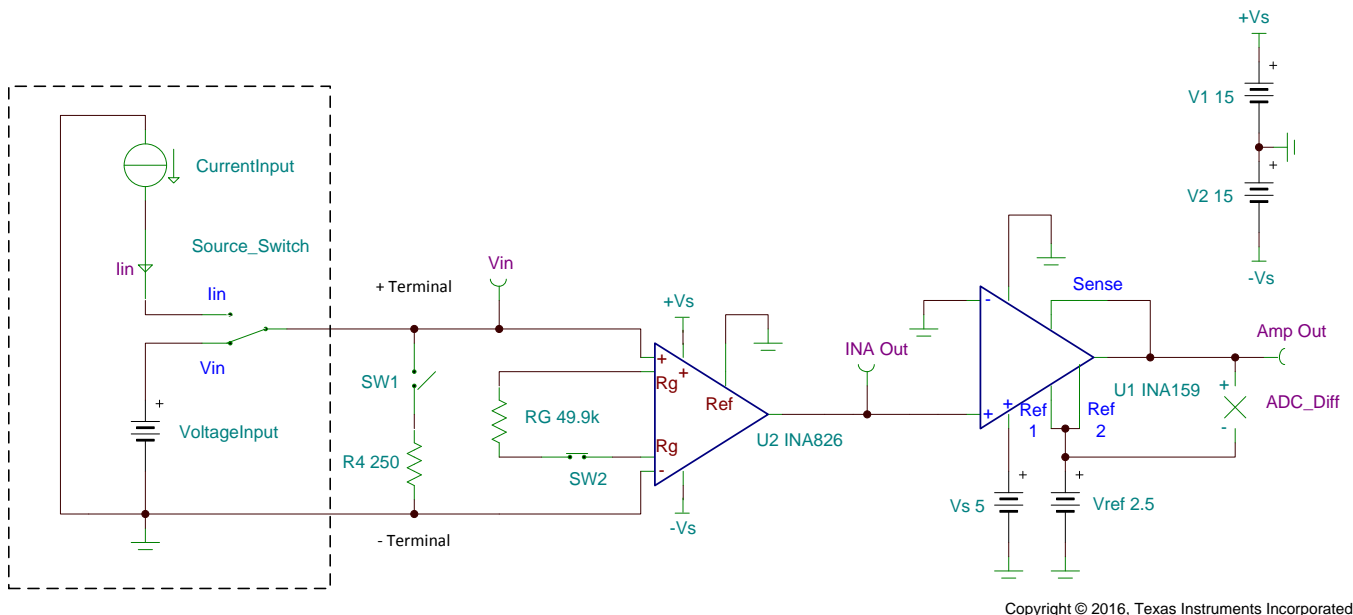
+Vs

V1 15

V2 15

-Vs

CurrentInput

Source_Switch

Iin

Iin

Vin

VoltageInput

+ Terminal

Vin

SW1

R4 250

- Terminal

+Vs

Rg

RG 49.9k

Rg

SW2

Ref

U2 INA826

-Vs

INA Out

Sense

Amp Out

U1 INA159

Ref 1

Ref 2

ADC_Diff

Vs 5

Vref 2.5

Copyright © 2016, Texas Instruments Incorporated